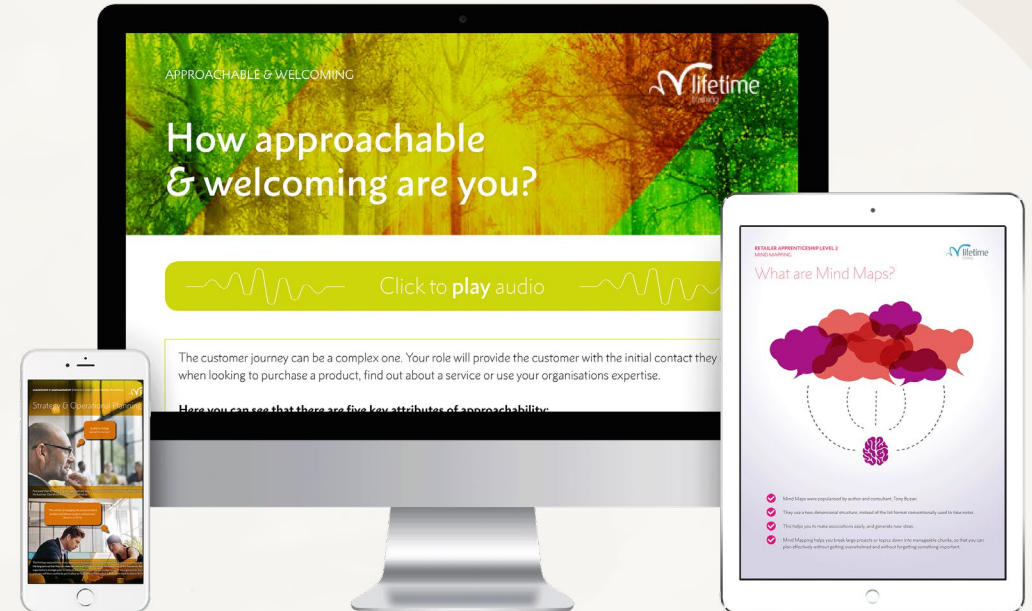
APPROACHABLE & WELCOMING

lifetime training

How approachable & welcoming are you?

Click to **play** audio

The customer journey can be a complex one. Your role will provide the customer with the initial contact they when looking to purchase a product, find out about a service or use your organisations expertise.

Here you can see that there are five key attributes of approachability:

Strategy & Operational Planning

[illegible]

RETAILER APPRENTICESHIP LEVEL 2
MIND MAPPING

lifetime training

What are Mind Maps?

Mind Maps were popularised by author and consultant, Tony Buzan.

They use a two-dimensional structure, instead of the list format conventionally used to take notes.

This helps you to make associations easily, and generate new ideas.

Mind Mapping helps you break large projects or topics down into manageable chunks, so that you can plan effectively without getting overwhelmed and without forgetting something important.